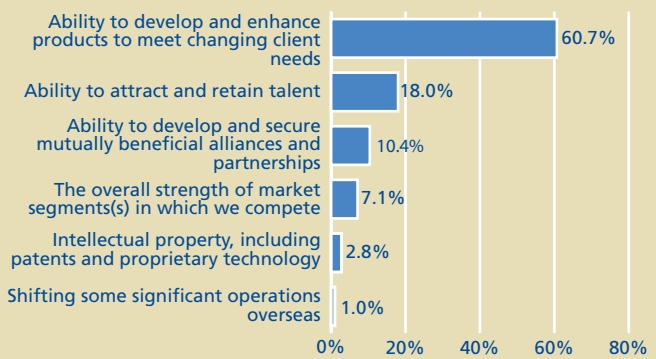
Ability to develop and enhance products to meet changing client needs 60.7%

Ability to attract and retain talent 18.0%

Ability to develop and secure mutually beneficial alliances and partnerships 10.4%

The overall strength of market segments(s) in which we compete 7.1%

Intellectual property, including patents and proprietary technology 2.8%

Shifting some significant operations overseas 1.0%

0% 20% 40% 60% 80%